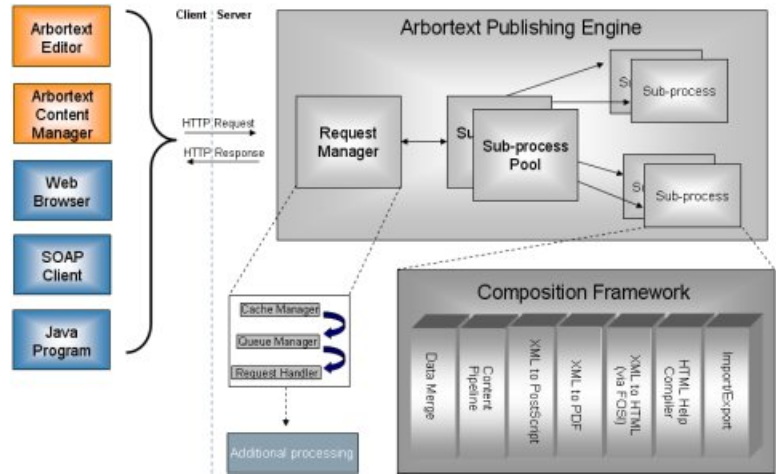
Arbortext Editor

Arbortext Content Manager

Web Browser

SOAP Client

Java Program

Client | Server

HTTP Request

HTTP Response

Arbortext Publishing Engine

Request Manager

Su

Sub-process Pool

Su

Sub-process

Su

Sub-process

Cache Manager

Queue Manager

Request Handler

Additional processing

Composition Framework

Data Merge

Content Pipeline

XML to PostScript

XML to PDF

XML to HTML (via FOSI)

HTML Help Compiler

Import/Export